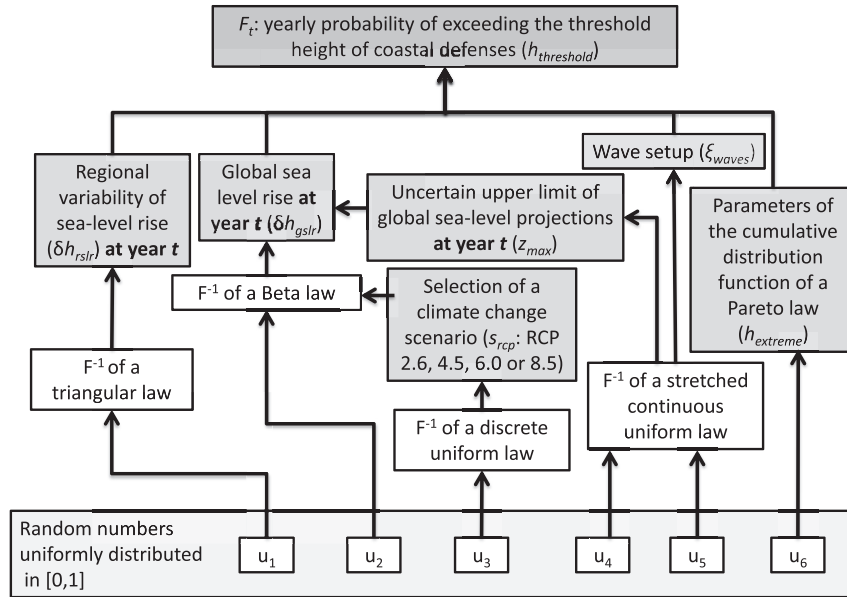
$F_t$: yearly probability of exceeding the threshold height of coastal defenses ($h_{threshold}$)

Regional variability of sea-level rise ($\delta h_{rslr}$) **at year *t***

Global sea level rise **at year *t*** ($\delta h_{gslr}$)

Uncertain upper limit of global sea-level projections **at year *t*** ($z_{max}$)

Wave setup ($\xi_{waves}$)

Parameters of the cumulative distribution function of a Pareto law ($h_{extreme}$)

$F^{-1}$ of a Beta law

Selection of a climate change scenario ($s_{rcp}$: RCP 2.6, 4.5, 6.0 or 8.5)

$F^{-1}$ of a triangular law

$F^{-1}$ of a stretched continuous uniform law

$F^{-1}$ of a discrete uniform law

Random numbers uniformly distributed in [0,1]

$u_1$

$u_2$

$u_3$

$u_4$

$u_5$

$u_6$